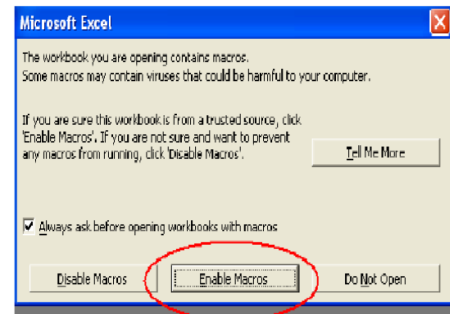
Microsoft Excel

The workbook you are opening contains macros.
Some macros may contain viruses that could be harmful to your computer.

If you are sure this workbook is from a trusted source, click 'Enable Macros'. If you are not sure and want to prevent any macros from running, click 'Disable Macros'.

Tell Me More

Always ask before opening workbooks with macros

Disable Macros

Enable Macros

Do Not Open